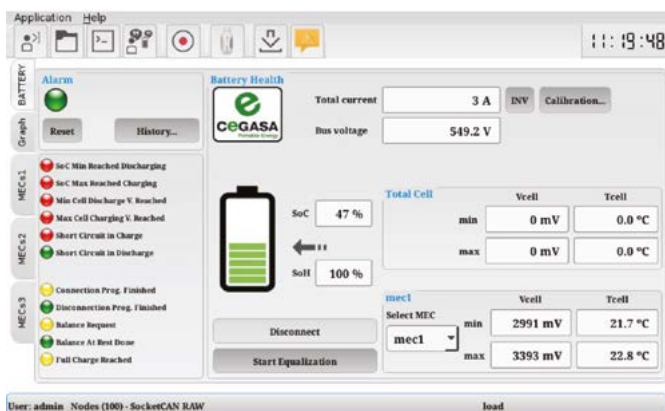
Application Help

11:19:48

BATTERY

Graph

MECs1

MECs2

MECs3

Alarm

Reset

History...

SoC Min Reached Discharging

SoC Max Reached Charging

Min Cell Discharge V. Reached

Max Cell Charging V. Reached

Short Circuit in Charge

Short Circuit in Discharge

Connection Prog. Finished

Disconnection Prog. Finished

Balance Request

Balance At Rest Done

Full Charge Reached

Battery Health

CEGASA

Portable Energy

Total current

3 A

INV

Calibration...

Bus voltage

549.2 V

SoC

47 %

SoH

100 %

Total Cell

| | Vcell | Tcell |
|---|---|---|
| min | 0 mV | 0.0 °C |
| max | 0 mV | 0.0 °C |

mec1

Select MEC

mec1

| | Vcell | Tcell |
|---|---|---|
| min | 2991 mV | 21.7 °C |
| max | 3393 mV | 22.8 °C |

Disconnect

Start Equalization

User: admin Nodes (100) - SocketCAN RAW

load